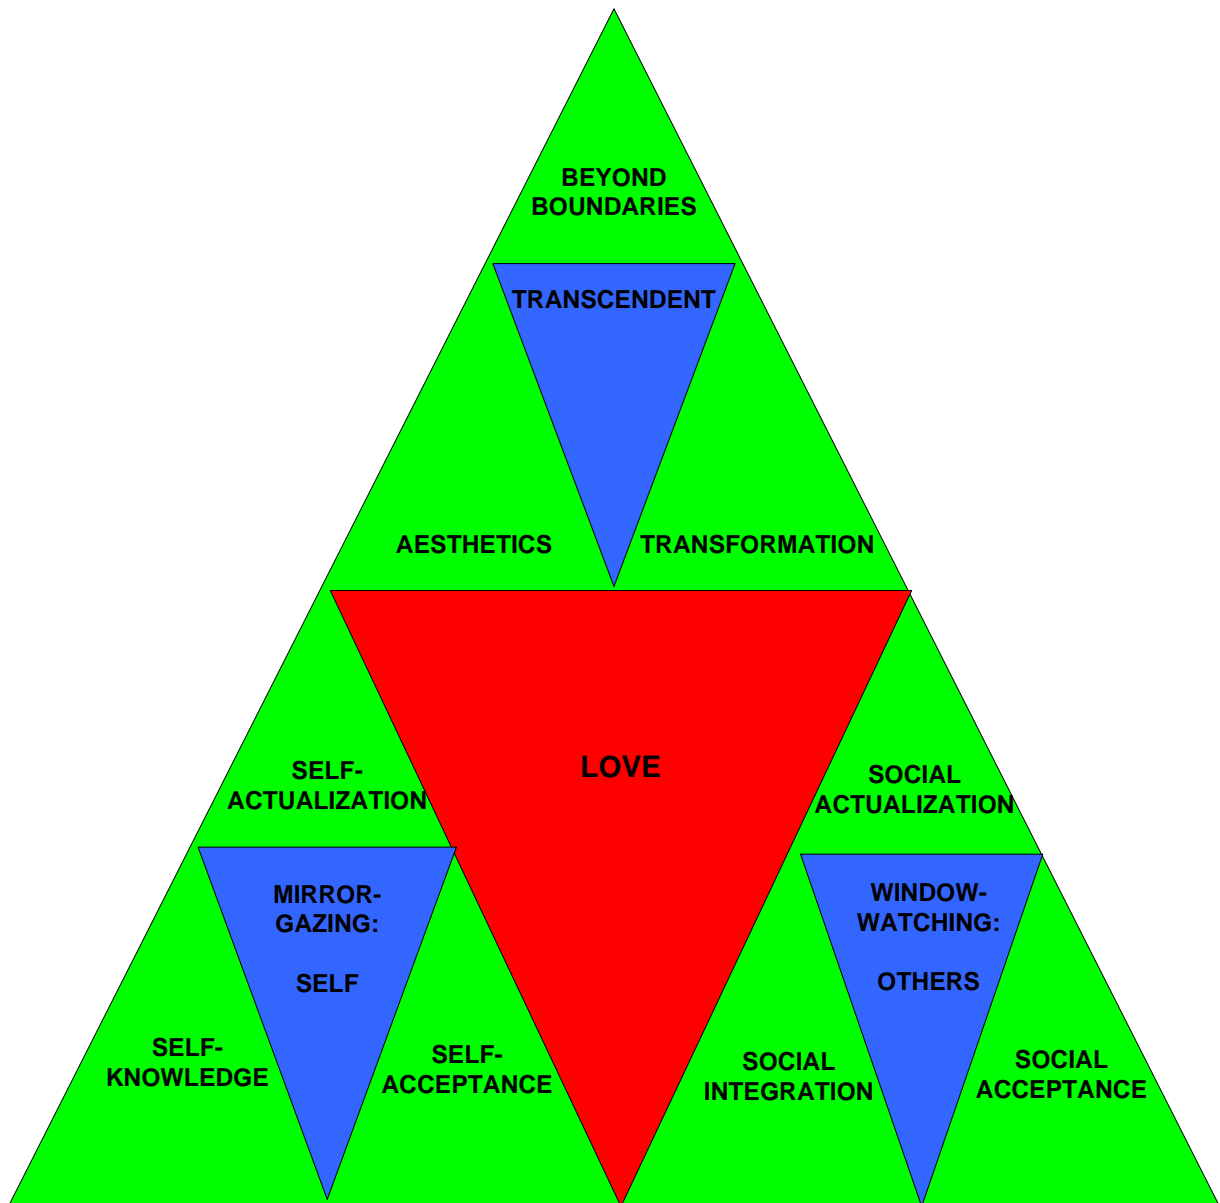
BEYOND BOUNDARIES

TRANSCENDENT

AESTHETICS

TRANSFORMATION

LOVE

SELF-ACTUALIZATION

SOCIAL ACTUALIZATION

MIRROR-GAZING:

SELF

WINDOW-WATCHING:

OTHERS

SELF-KNOWLEDGE

SELF-ACCEPTANCE

SOCIAL INTEGRATION

SOCIAL ACCEPTANCE